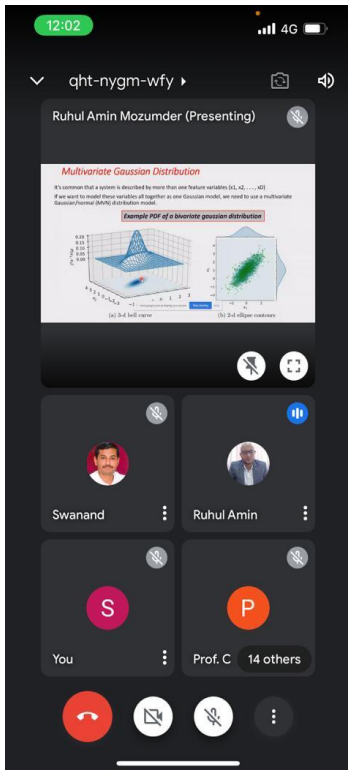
12:02

4G

qht-nygm-wfy

Ruhul Amin Mozumder (Presenting)

Multivariate Gaussian Distribution

It's common that a system is described by more than one feature variables (x1, x2, ..., xD)

If we want to model these variables all together as one Gaussian model, we need to use a multivariate Gaussian/normal (MVN) distribution model.

Example PDF of a bivariate gaussian distribution

(a) 3-d bell curve

(b) 2-d ellipse contours

Swanand

Ruhul Amin

S

You

P

Prof. C

14 others